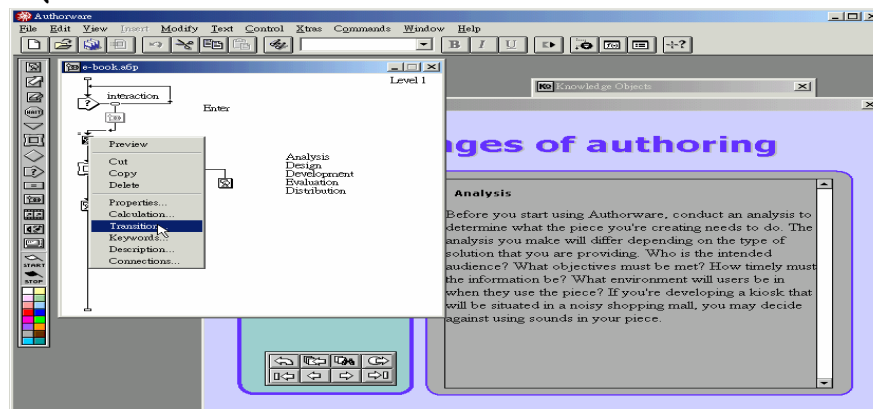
Authorware
File Edit View Insert Modify Text Control Xtras Commands Window Help
B I U
e-book.a6p
Level 1
interaction
Enter
Preview
Cut
Copy
Delete
Properties...
Calculation...
Transition...
Keywords...
Description...
Connections...
Analysis
Design
Development
Evaluation
Distribution
START
STOP
Knowledge Objects
ges of authoring
Analysis
Before you start using Authorware, conduct an analysis to determine what the piece you're creating needs to do. The analysis you make will differ depending on the type of solution that you are providing. Who is the intended audience? What objectives must be met? How timely must the information be? What environment will users be in when they use the piece? If you're developing a kiosk that will be situated in a noisy shopping mall, you may decide against using sounds in your piece.